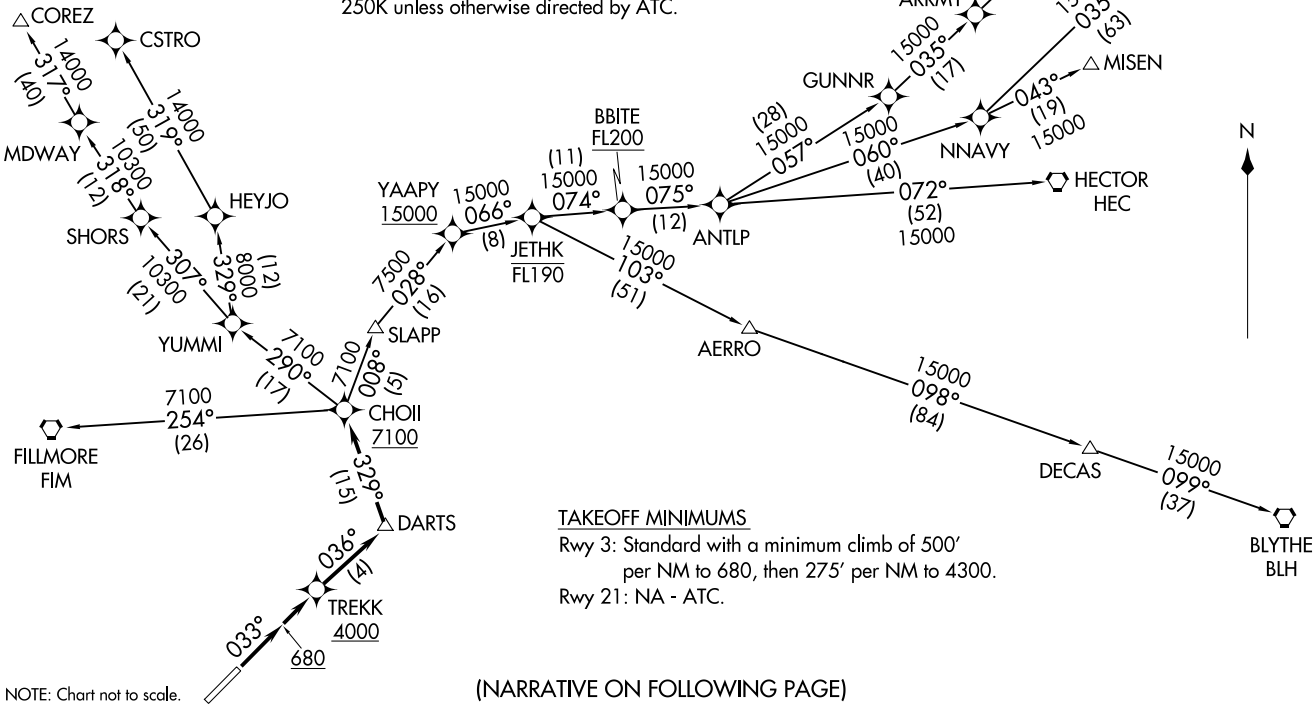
250K unless otherwise directed by ATC.

COREZ
14000
317°
(40)

CSTRO

MDWAY
10300
318°
(12)

14000
319°
(50)

HEYJO

SHORS
10300
307°
(21)

8000
329°
(12)

YUMMI

7100
290°
(17)

YAAPY
15000

15000
066°
(8)

7500
028°
(16)

SLAPP

7100
008°
(5)

CHOII
7100

7100
254°
(26)

FILLMORE
FIM

329°
(15)

DARTS

036°
(4)

TREKK
4000

033°

680

JETHK
FL190

(11)
15000
074°

BBITE
FL200

15000
075°
(12)

ANTLP

15000
103°
(51)

AERRO

15000
098°
(84)

DECAS

15000
099°
(37)

BLYTHE
BLH

(28)
15000
057°

GUNNR

15000
035°
(17)

ARRMY

15000
060°
(40)

NNAVY

043°
(19)
15000

MISEN

035°
(63)

072°
(52)
15000

HECTOR
HEC

N

TAKEOFF MINIMUMS
Rwy 3: Standard with a minimum climb of 500′ per NM to 680, then 275′ per NM to 4300.
Rwy 21: NA - ATC.

NOTE: Chart not to scale.

(NARRATIVE ON FOLLOWING PAGE)